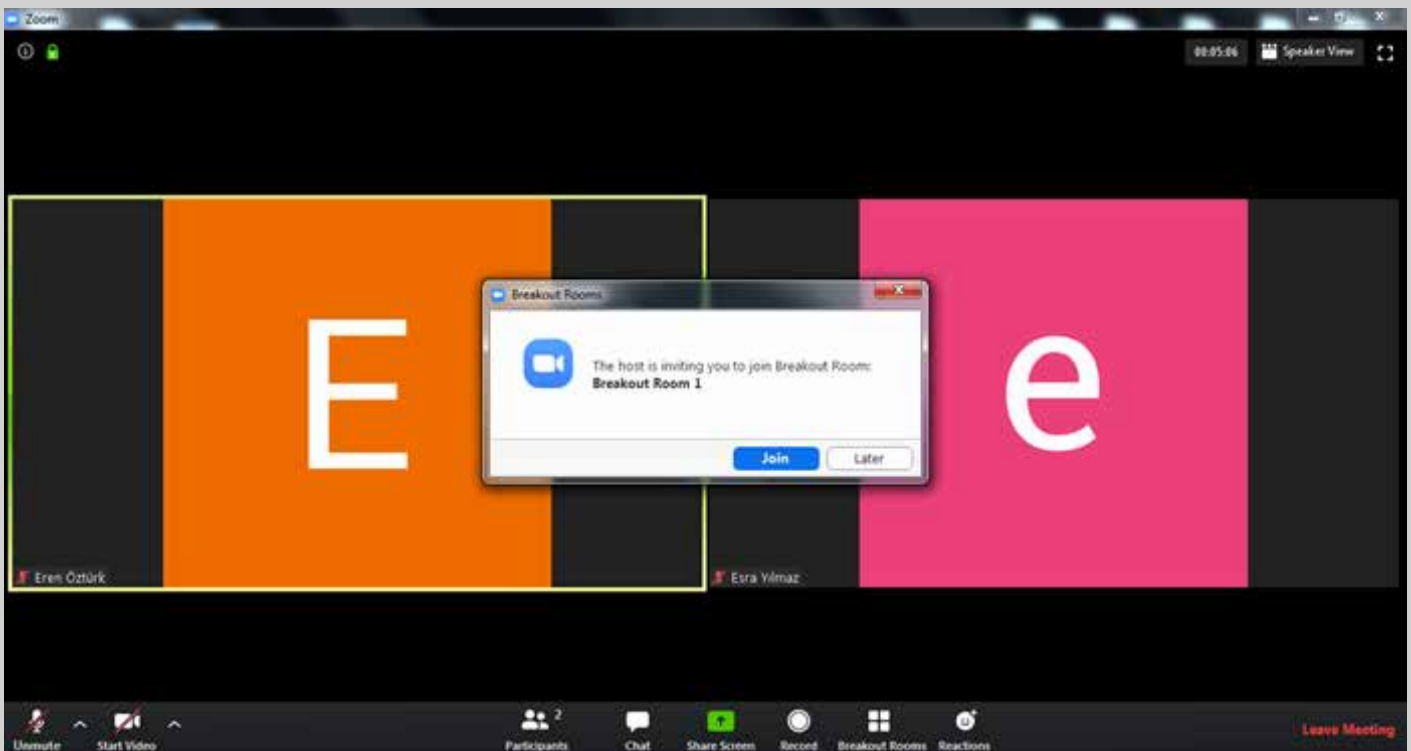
Zoom

00:05:06

Speaker View

E

e

Breakout Rooms

The host is inviting you to join Breakout Room: Breakout Room 1

Join

Later

Eren Öztürk

Esra Yılmaz

Unmute

Start Video

Participants 2

Chat

Share Screen

Record

Breakout Rooms

Reactions

Leave Meeting